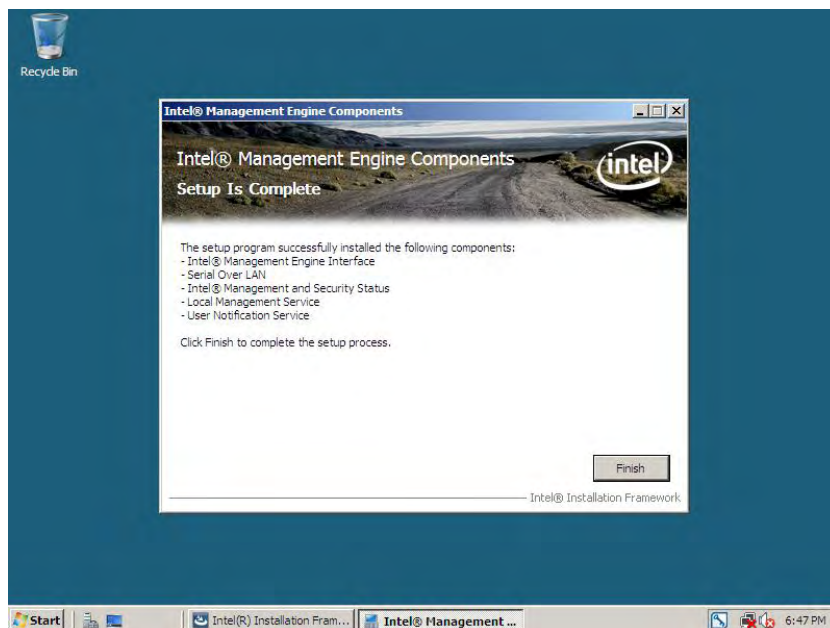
Recycle Bin

Intel® Management Engine Components

Intel® Management Engine Components

Setup Is Complete

intel

The setup program successfully installed the following components:
- Intel® Management Engine Interface
- Serial Over LAN
- Intel® Management and Security Status
- Local Management Service
- User Notification Service

Click Finish to complete the setup process.

Finish

Intel® Installation Framework

Start

Intel(R) Installation Fram...

Intel® Management ...

6:47 PM